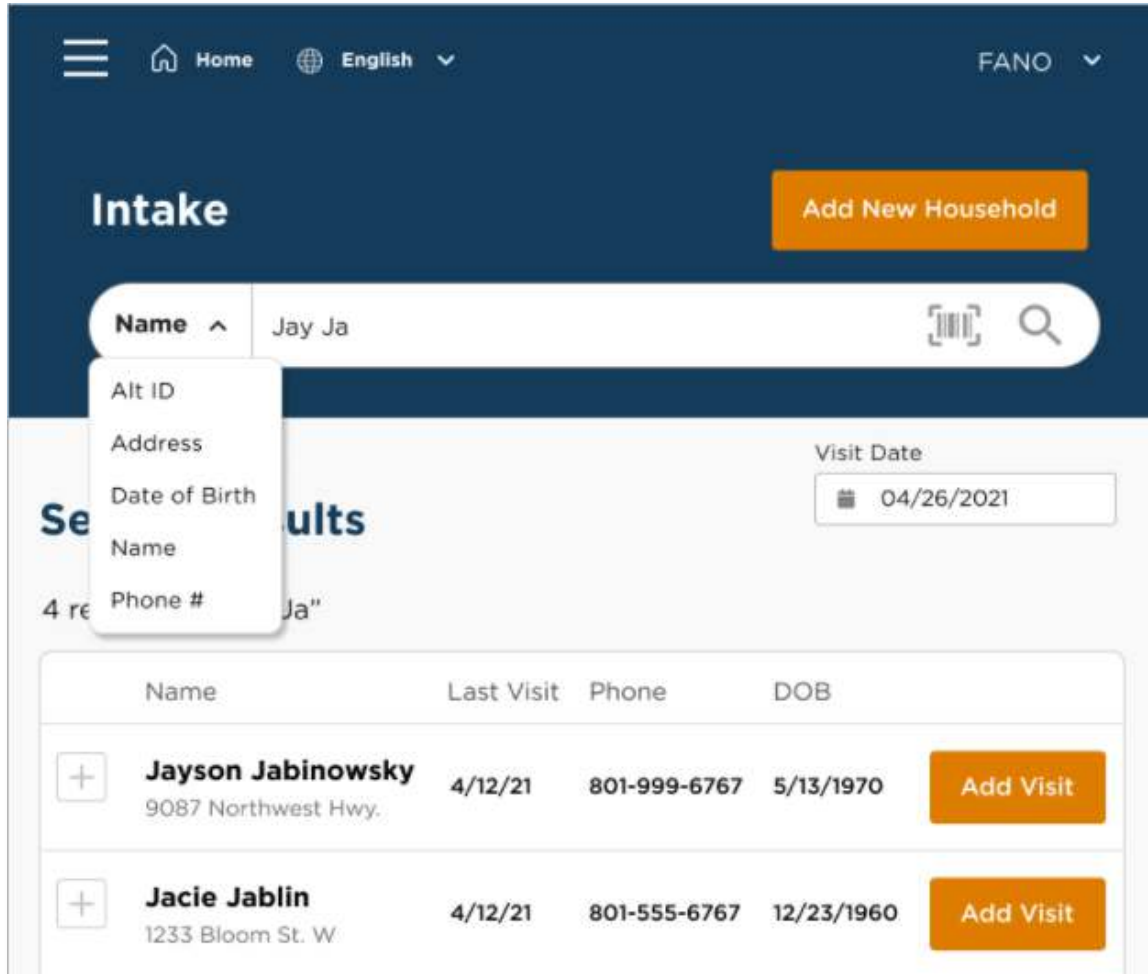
Home English FANO

Intake

Add New Household

Name Jay Ja

Alt ID
Address
Date of Birth
Name
Phone #

Visit Date
04/26/2021

Se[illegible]ults

4 re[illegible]Ja"

| | Name | Last Visit | Phone | DOB | |
|---|---|---|---|---|---|
| + | Jayson Jabinowsky 9087 Northwest Hwy. | 4/12/21 | 801-999-6767 | 5/13/1970 | Add Visit |
| + | Jacie Jablin 1233 Bloom St. W | 4/12/21 | 801-555-6767 | 12/23/1960 | Add Visit |